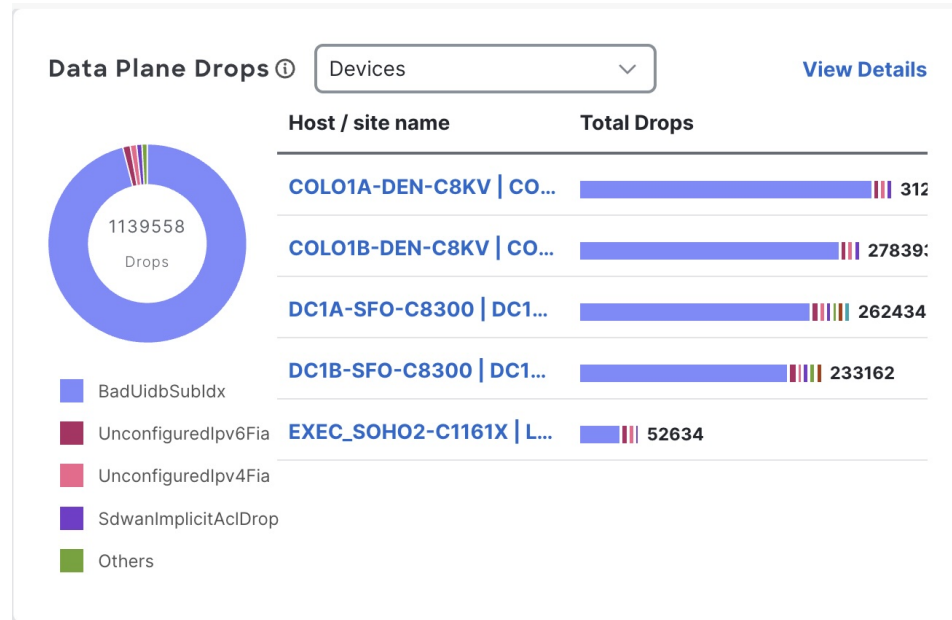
Data Plane Drops ⓘ

Devices

View Details

1139558
Drops

BadUidbSubIdx
UnconfiguredIpv6Fia
UnconfiguredIpv4Fia
SdwanImplicitAclDrop
Others

| Host / site name | Total Drops |
|---|---|
| COLO1A-DEN-C8KV \| CO... | 312 |
| COLO1B-DEN-C8KV \| CO... | 27839 |
| DC1A-SFO-C8300 \| DC1... | 262434 |
| DC1B-SFO-C8300 \| DC1... | 233162 |
| EXEC_SOHO2-C1161X \| L... | 52634 |